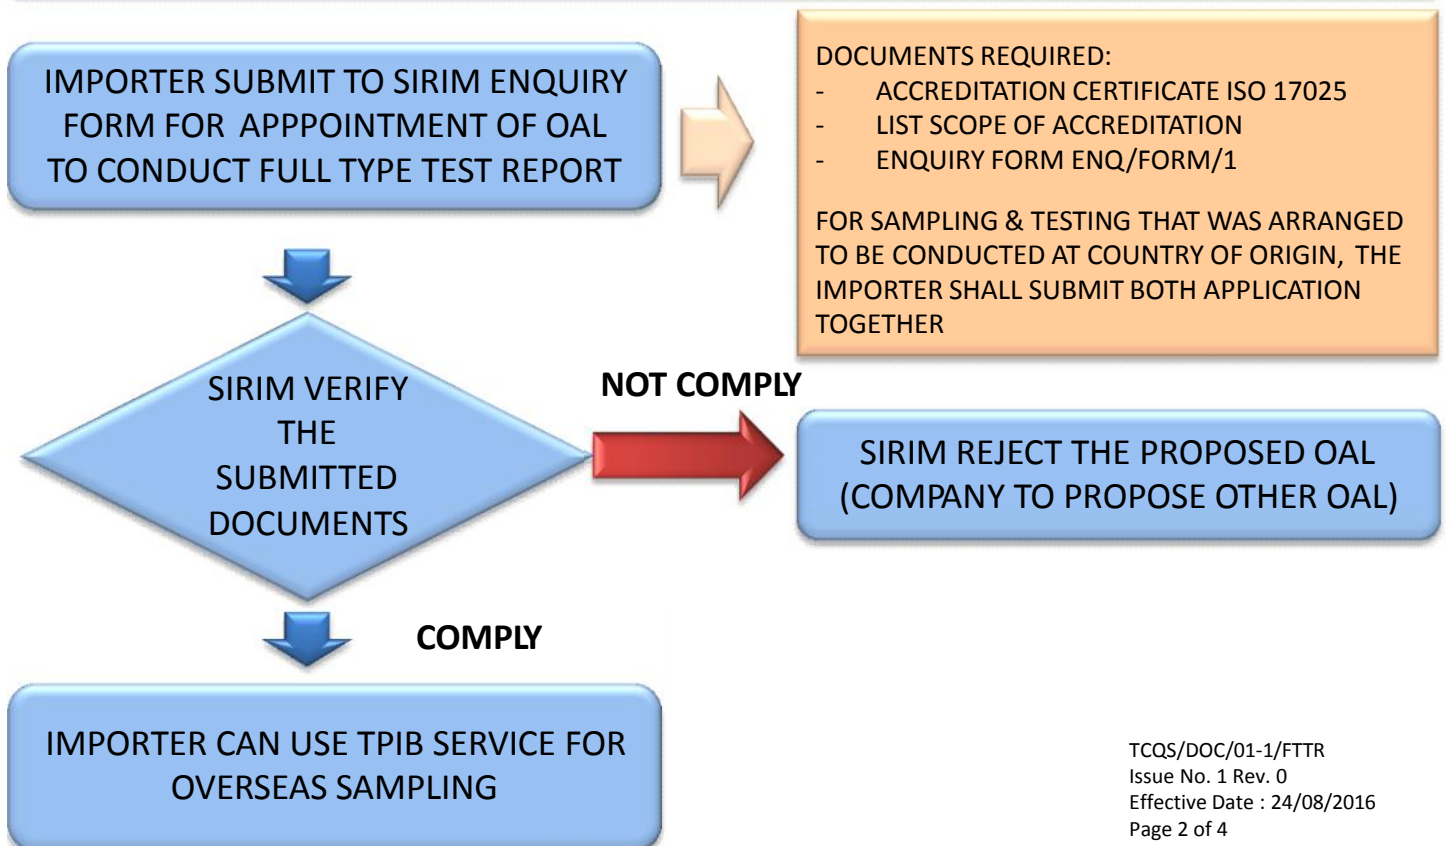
IMPORTER SUBMIT TO SIRIM ENQUIRY FORM FOR APPPOINTMENT OF OAL TO CONDUCT FULL TYPE TEST REPORT

DOCUMENTS REQUIRED:
- ACCREDITATION CERTIFICATE ISO 17025
- LIST SCOPE OF ACCREDITATION
- ENQUIRY FORM ENQ/FORM/1

FOR SAMPLING & TESTING THAT WAS ARRANGED TO BE CONDUCTED AT COUNTRY OF ORIGIN, THE IMPORTER SHALL SUBMIT BOTH APPLICATION TOGETHER

SIRIM VERIFY THE SUBMITTED DOCUMENTS

NOT COMPLY

SIRIM REJECT THE PROPOSED OAL (COMPANY TO PROPOSE OTHER OAL)

COMPLY

IMPORTER CAN USE TPIB SERVICE FOR OVERSEAS SAMPLING

TCQS/DOC/01-1/FTTR
Issue No. 1 Rev. 0
Effective Date : 24/08/2016
Page 2 of 4